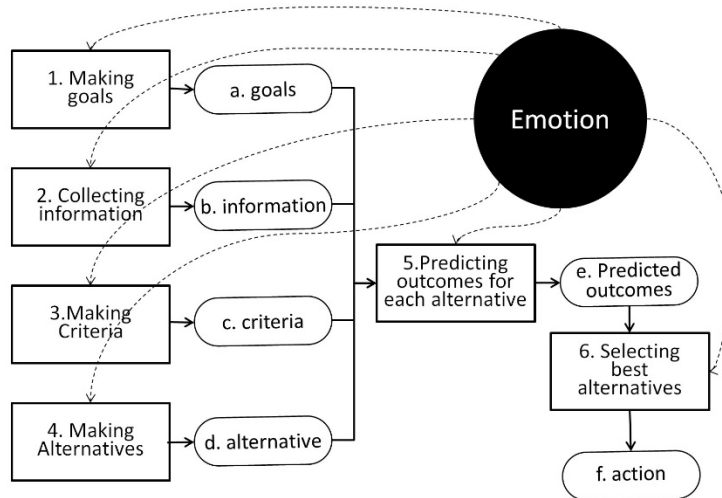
1. Making goals

a. goals

Emotion

2. Collecting information

b. information

5.Predicting outcomes for each alternative

e. Predicted outcomes

3.Making Criteria

c. criteria

6. Selecting best alternatives

4. Making Alternatives

d. alternative

f. action